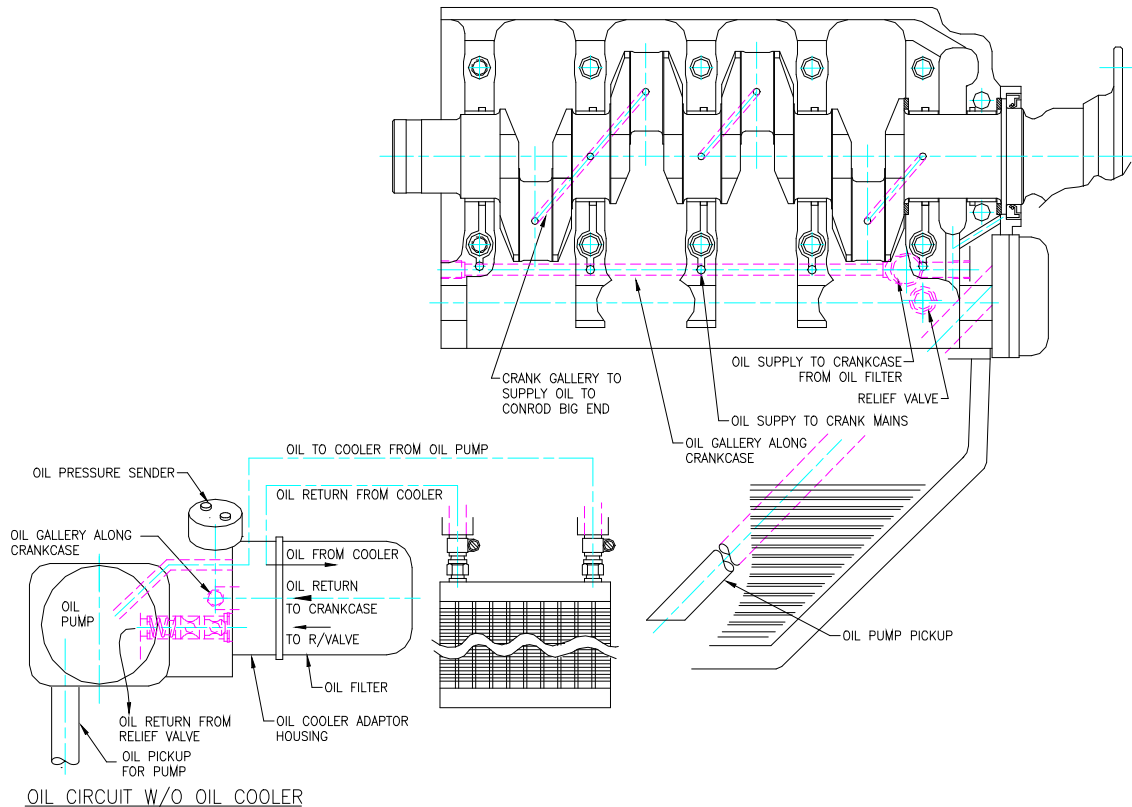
OIL SUPPLY TO CRANKCASE FROM OIL FILTER

RELIEF VALVE

CRANK GALLERY TO SUPPLY OIL TO CONROD BIG END

OIL SUPPY TO CRANK MAINS

OIL GALLERY ALONG CRANKCASE

OIL TO COOLER FROM OIL PUMP

OIL PRESSURE SENDER

OIL RETURN FROM COOLER

OIL GALLERY ALONG CRANKCASE

OIL FROM COOLER

OIL RETURN TO CRANKCASE

TO R/VALVE

OIL PUMP

OIL FILTER

OIL PUMP PICKUP

OIL RETURN FROM RELIEF VALVE

OIL COOLER ADAPTOR HOUSING

OIL PICKUP FOR PUMP

OIL CIRCUIT W/O OIL COOLER